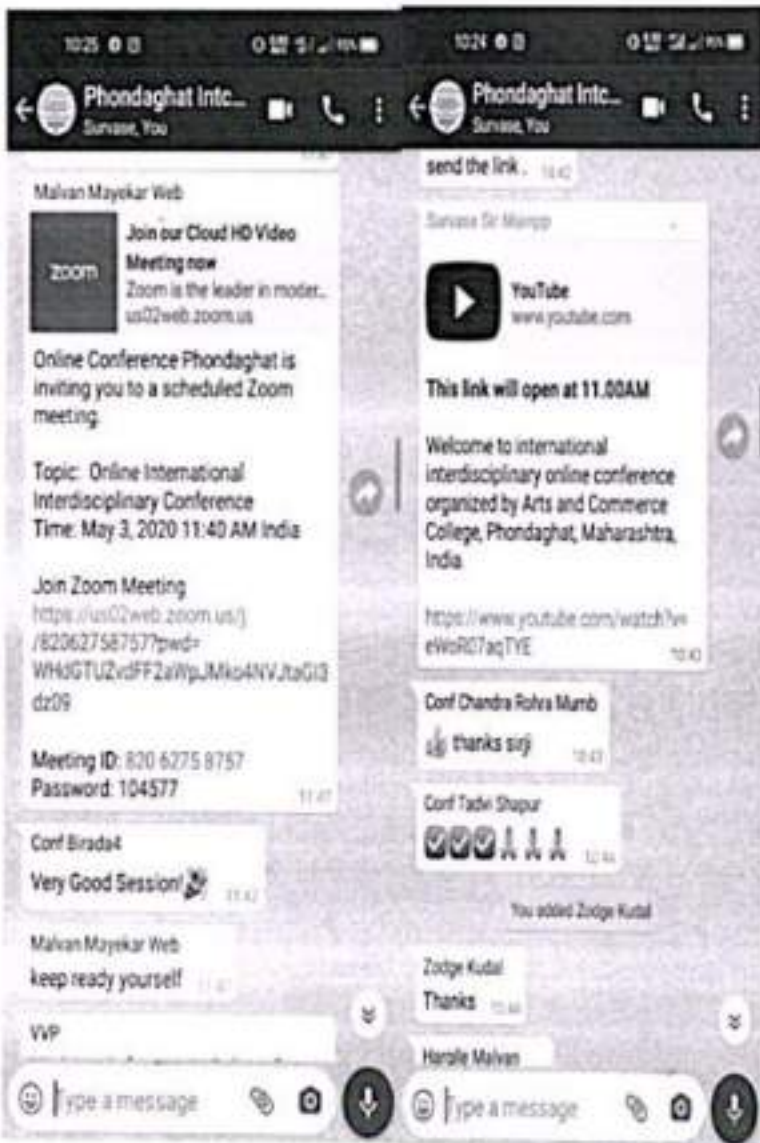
10:25

Phondaghat Intc...
Survase, You

Malvan Mayekar Web

Join our Cloud HD Video Meeting now
Zoom is the leader in moder...
us02web.zoom.us

zoom

Online Conference Phondaghat is inviting you to a scheduled Zoom meeting.

Topic: Online International Interdisciplinary Conference
Time: May 3, 2020 11:40 AM India

Join Zoom Meeting
https://us02web.zoom.us/j/82062758757?pwd=WHdGTUZvdFF2aWpJMko4NVJtaGI3dz09

Meeting ID: 820 6275 8757
Password: 104577
11:41

Conf Birada4
Very Good Session! 
11:42

Malvan Mayekar Web
keep ready yourself
11:4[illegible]

VVP
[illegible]

Type a message

10:24

Phondaghat Intc...
Survase, You

send the link .
10:42

Survase Sir Manpp

YouTube
www.youtube.com

This link will open at 11.00AM

Welcome to international interdisciplinary online conference organized by Arts and Commerce College, Phondaghat, Maharashtra, India

https://www.youtube.com/watch?v=eWoR07aqTYE
10:43

Conf Chandra Rohra Mumb
thanks sirji
10:47

Conf Tadvi Shapur
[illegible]

You added Zodge Kudal

Zodge Kudal
Thanks
10:44

Haralle Malvan

Type a message